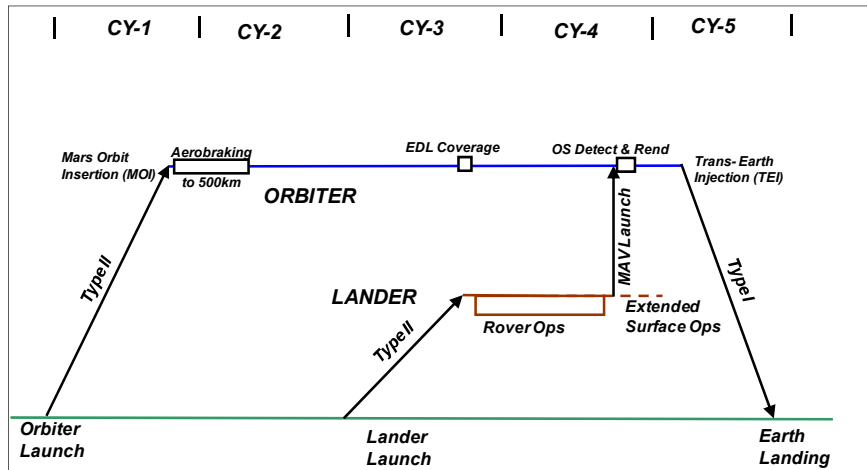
CY-1 | CY-2 | CY-3 | CY-4 | CY-5

Mars Orbit Insertion (MOI)

Aerobraking to 500km

EDL Coverage

OS Detect & Rend

Trans- Earth Injection (TEI)

ORBITER

Type II

LANDER

MAV Launch

Extended Surface Ops

Rover Ops

Type II

Type I

Orbiter Launch

Lander Launch

Earth Landing